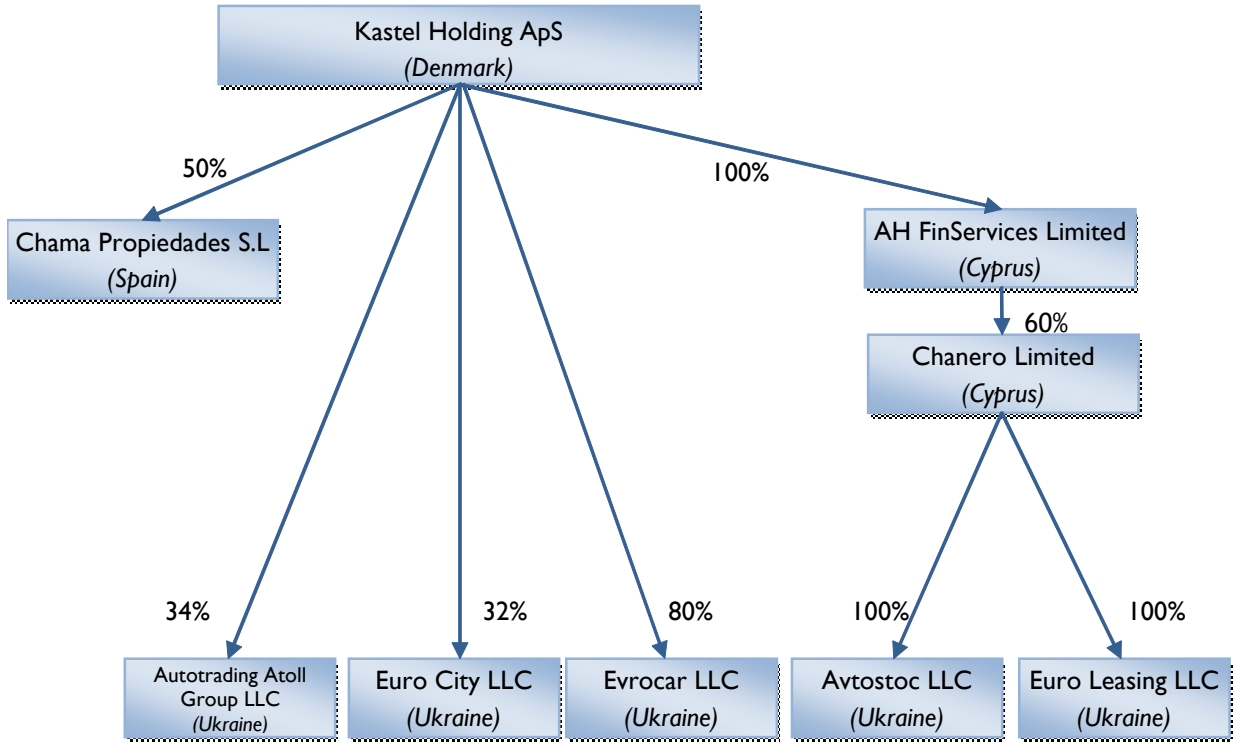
Kastel Holding ApS
(Denmark)

50%

100%

Chama Propiedades S.L
(Spain)

AH FinServices Limited
(Cyprus)

60%

Chanero Limited
(Cyprus)

34%

32%

80%

100%

100%

Autotrading Atoll Group LLC
(Ukraine)

Euro City LLC
(Ukraine)

Evrocar LLC
(Ukraine)

Avtostoc LLC
(Ukraine)

Euro Leasing LLC
(Ukraine)